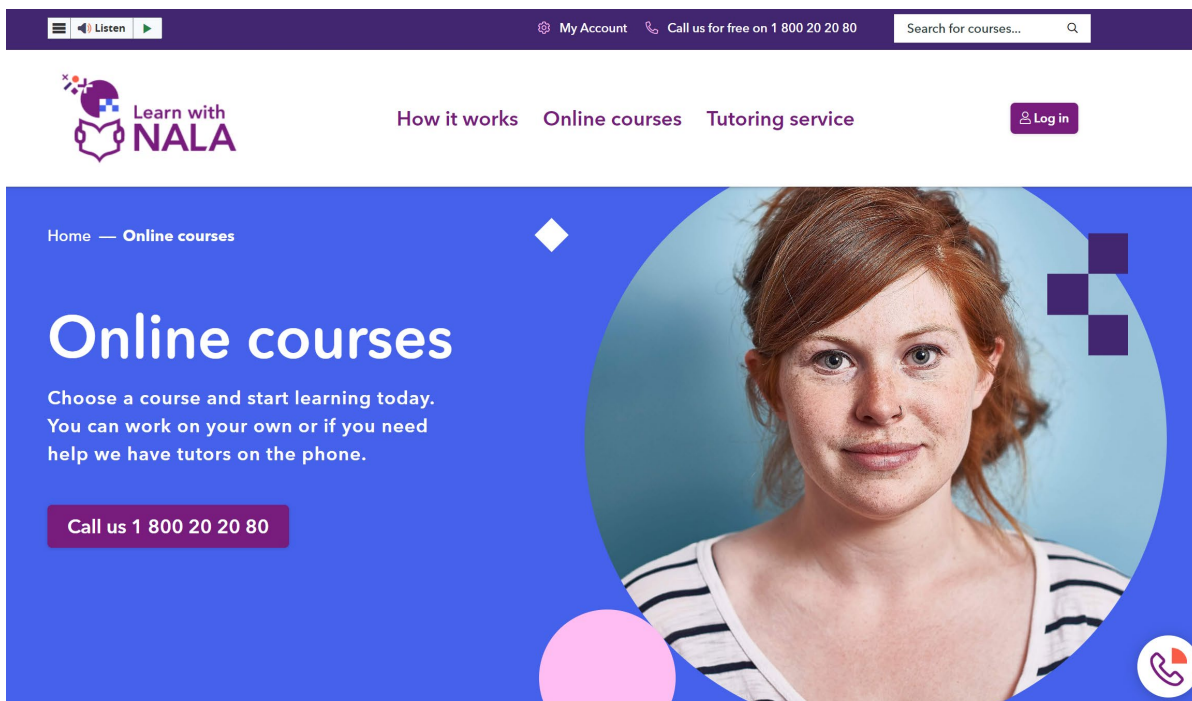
Listen

My Account Call us for free on 1 800 20 20 80 Search for courses...

Learn with NALA

How it works Online courses Tutoring service

Log in

Home — Online courses

Online courses

Choose a course and start learning today. You can work on your own or if you need help we have tutors on the phone.

Call us 1 800 20 20 80